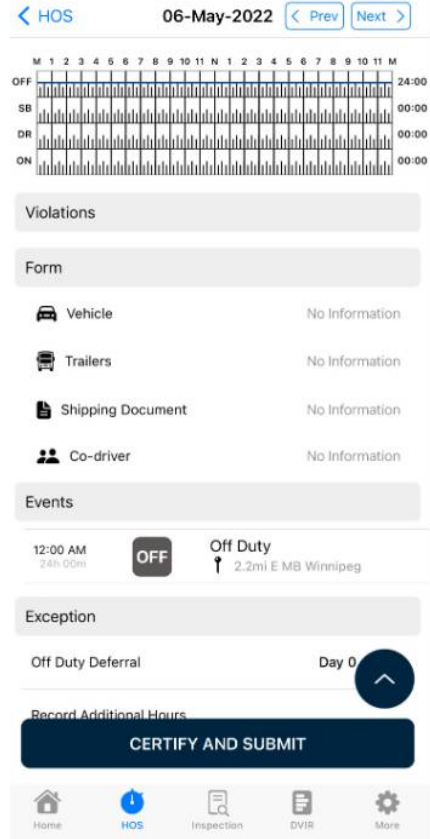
< HOS 06-May-2022 < Prev Next >

M 1 2 3 4 5 6 7 8 9 10 11 N 1 2 3 4 5 6 7 8 9 10 11 M

OFF 24:00
SB 00:00
DR 00:00
ON 00:00

Violations

Form

Vehicle No Information

Trailers No Information

Shipping Document No Information

Co-driver No Information

Events

12:00 AM
24h 00m
OFF
Off Duty
2.2mi E MB Winnipeg

Exception

Off Duty Deferral Day 0

Record Additional Hours

CERTIFY AND SUBMIT

Home HOS Inspection DVIR More